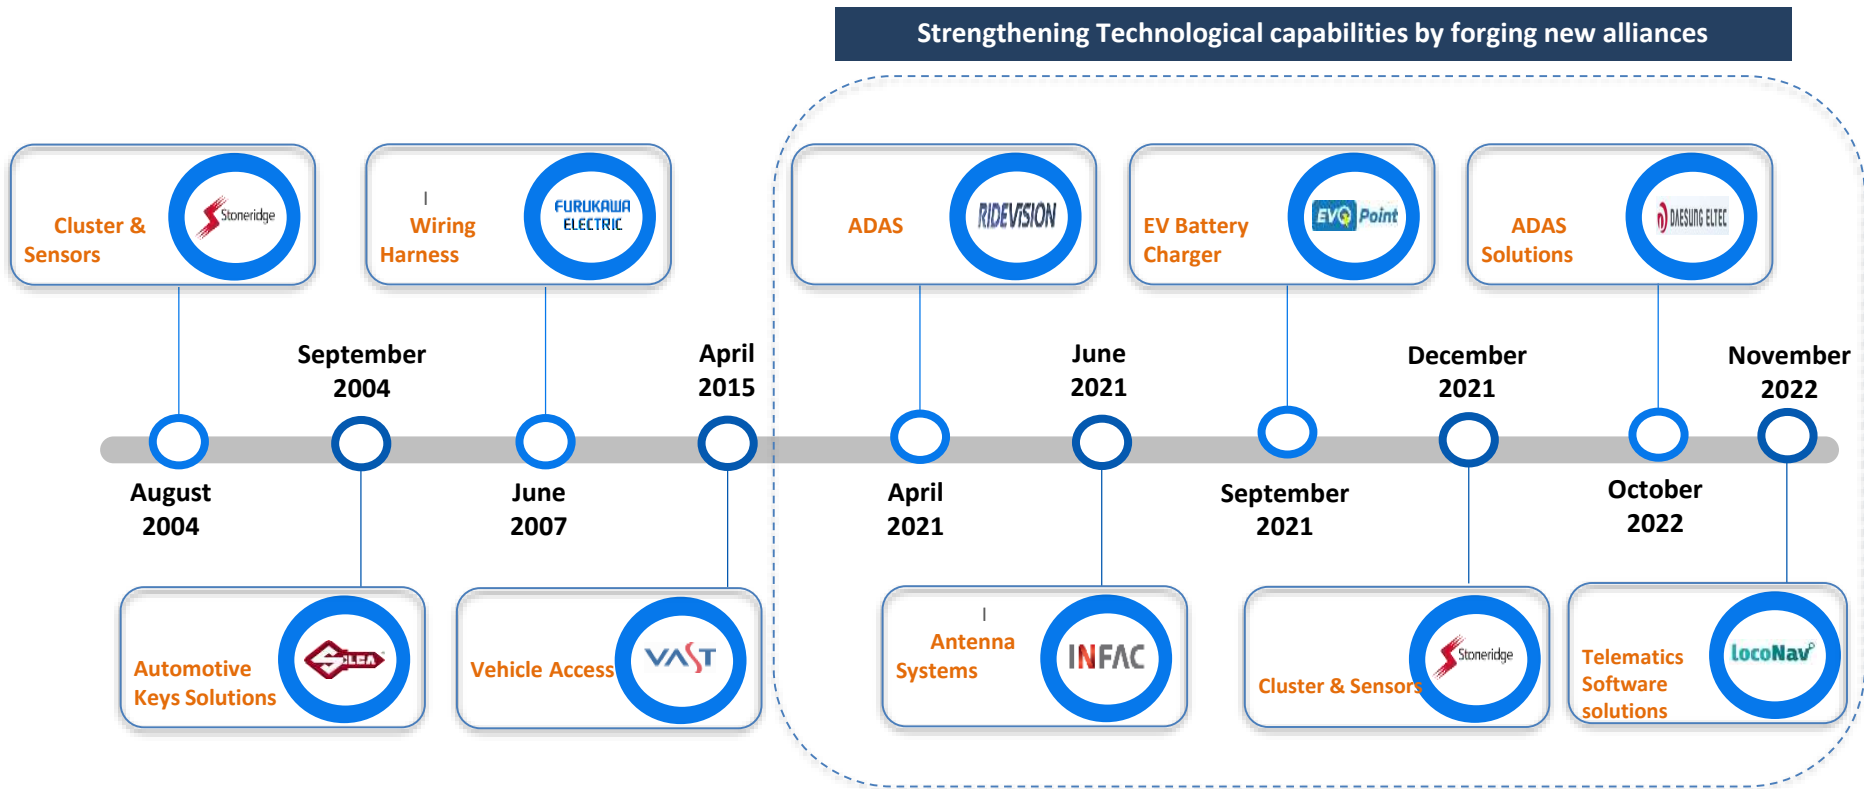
Strengthening Technological capabilities by forging new alliances

Cluster & Sensors

Stoneridge

Wiring Harness

FURUKAWA ELECTRIC

ADAS

RIDEVISION

EV Battery Charger

EVQ Point

ADAS Solutions

DAESUNG ELTEC

September 2004

April 2015

June 2021

December 2021

November 2022

August 2004

June 2007

April 2021

September 2021

October 2022

Automotive Keys Solutions

SILCA

Vehicle Access

VAST

Antenna Systems

INFAC

Cluster & Sensors

Stoneridge

Telematics Software solutions

LocoNav